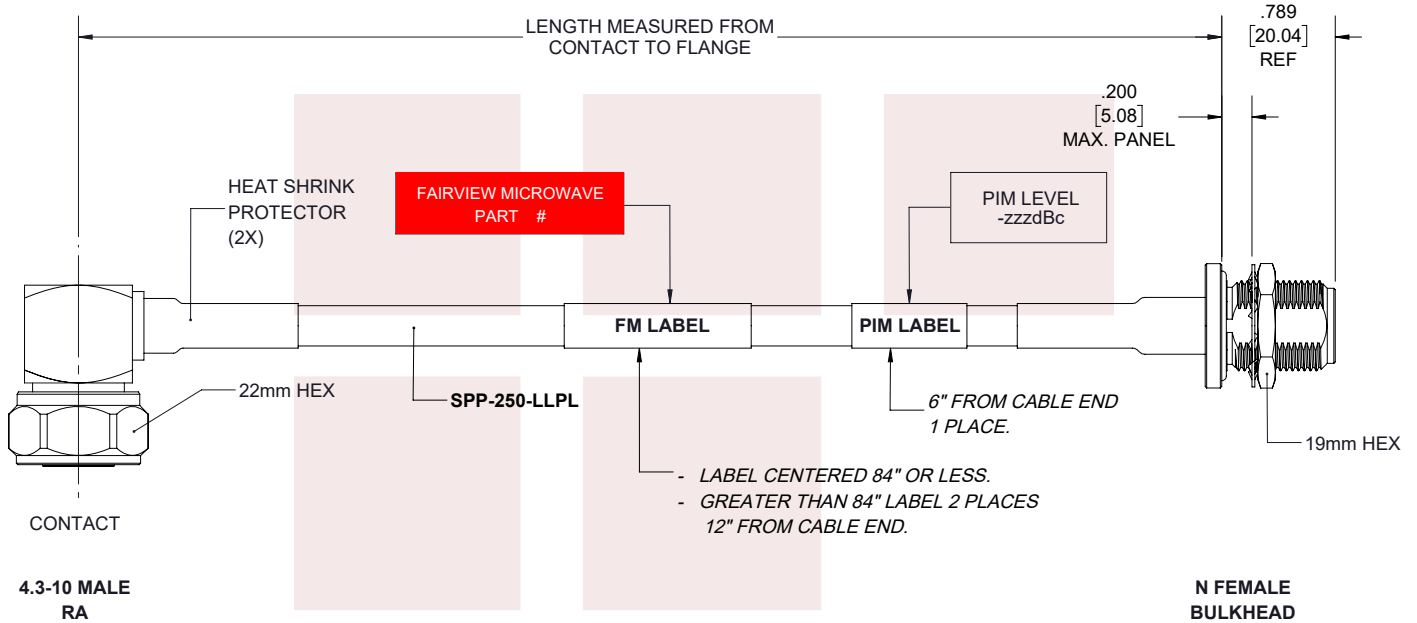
LENGTH MEASURED FROM CONTACT TO FLANGE

.789
[20.04]
REF

.200
[5.08]
MAX. PANEL

HEAT SHRINK PROTECTOR (2X)

FAIRVIEW MICROWAVE PART #

PIM LEVEL
-zzzdBc

FM LABEL

PIM LABEL

22mm HEX

SPP-250-LLPL

6" FROM CABLE END 1 PLACE.

19mm HEX

- LABEL CENTERED 84" OR LESS.
- GREATER THAN 84" LABEL 2 PLACES 12" FROM CABLE END.

CONTACT

4.3-10 MALE RA

N FEMALE BULKHEAD